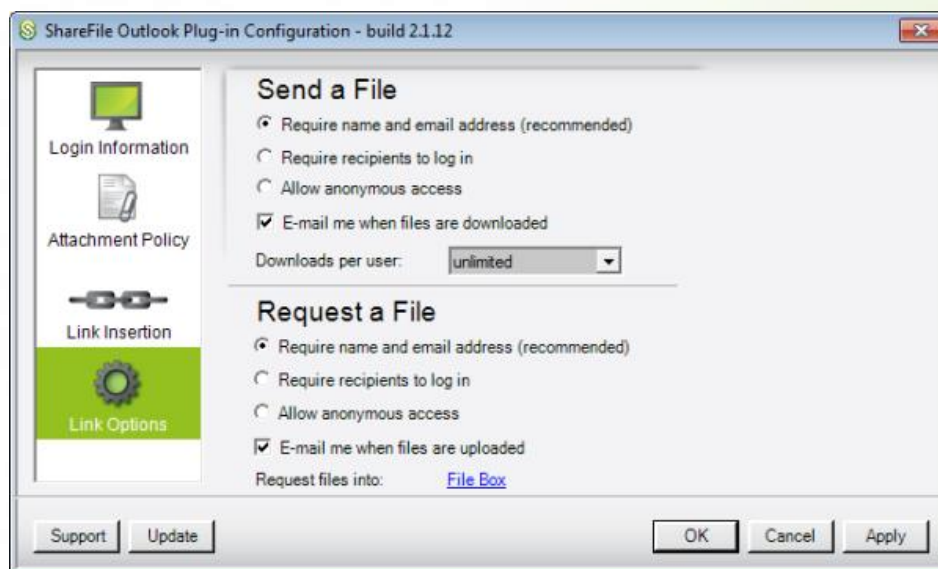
ShareFile Outlook Plug-in Configuration - build 2.1.12

Login Information

Attachment Policy

Link Insertion

Link Options

Send a File

Require name and email address (recommended)

Require recipients to log in

Allow anonymous access

E-mail me when files are downloaded

Downloads per user: unlimited

Request a File

Require name and email address (recommended)

Require recipients to log in

Allow anonymous access

E-mail me when files are uploaded

Request files into: File Box

Support Update OK Cancel Apply